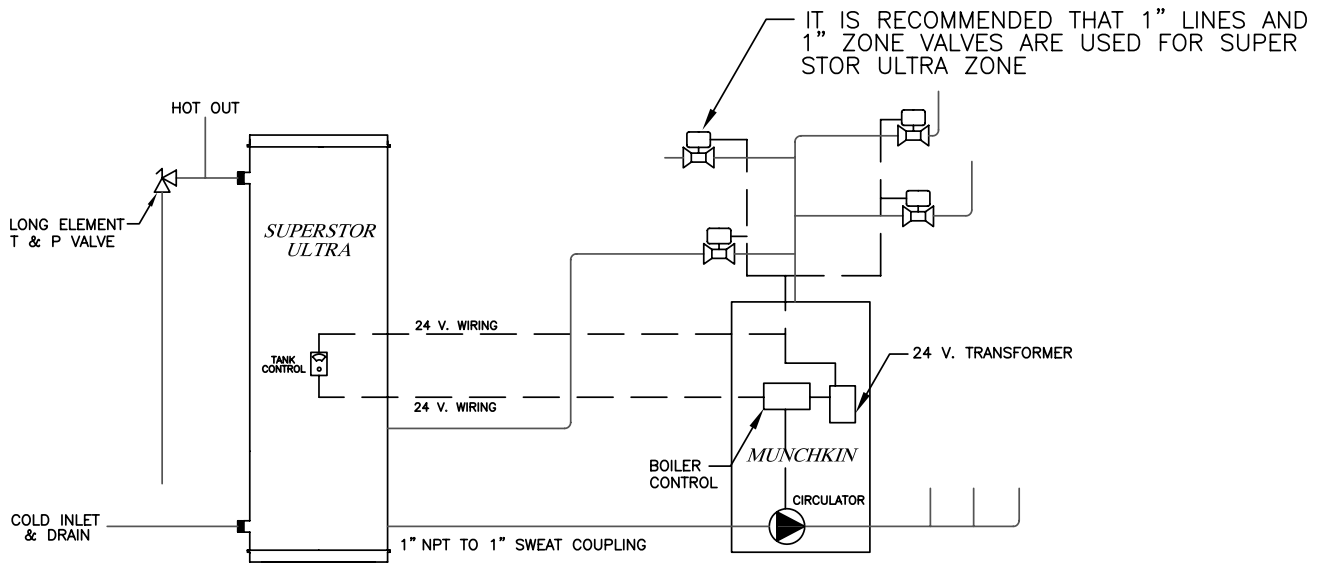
IT IS RECOMMENDED THAT 1" LINES AND 1" ZONE VALVES ARE USED FOR SUPER STOR ULTRA ZONE

HOT OUT

LONG ELEMENT T & P VALVE

SUPERSTOR ULTRA

24 V. WIRING

TANK CONTROL

24 V. WIRING

24 V. TRANSFORMER

BOILER CONTROL

MUNCHKIN

CIRCULATOR

COLD INLET & DRAIN

1" NPT TO 1" SWEAT COUPLING